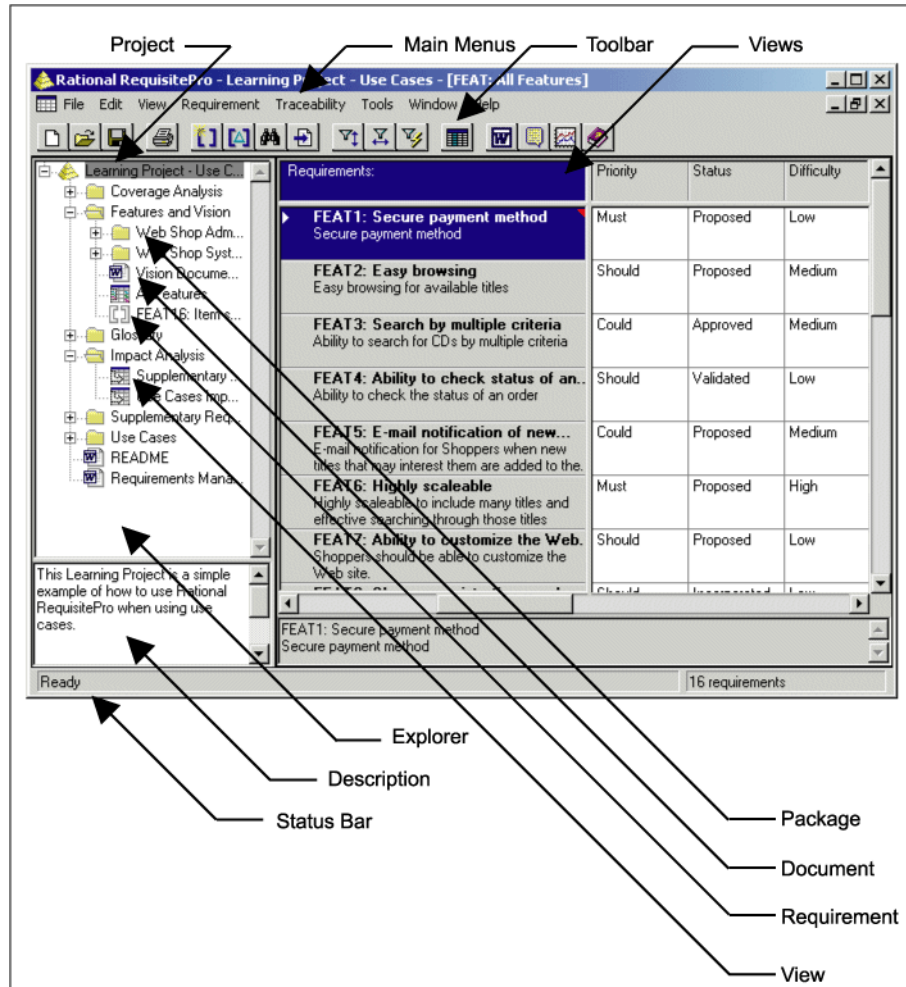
Project

Main Menus

Toolbar

Views

Rational RequisitePro - Learning Project - Use Cases - [FEAT: All Features]

File Edit View Requirement Traceability Tools Window Help

Learning Project - Use C...
Coverage Analysis
Features and Vision
Web Shop Adm...
Web Shop Syst...
Vision Docume...
All Features
FEAT16: Item s...
Glossary
Impact Analysis
Supplementary ...
Use Cases Imp...
Supplementary Req...
Use Cases
README
Requirements Mana...

This Learning Project is a simple example of how to use Rational RequisitePro when using use cases.

| Requirements: | Priority | Status | Difficulty |
|---|---|---|---|
| FEAT1: Secure payment method Secure payment method | Must | Proposed | Low |
| FEAT2: Easy browsing Easy browsing for available titles | Should | Proposed | Medium |
| FEAT3: Search by multiple criteria Ability to search for CDs by multiple criteria | Could | Approved | Medium |
| FEAT4: Ability to check status of an... Ability to check the status of an order | Should | Validated | Low |
| FEAT5: E-mail notification of new... E-mail notification for Shoppers when new titles that may interest them are added to the. | Could | Proposed | Medium |
| FEAT6: Highly scaleable Highly scaleable to include many titles and effective searching through those titles | Must | Proposed | High |
| FEAT7: Ability to customize the Web. Shoppers should be able to customize the Web site. | Should | Proposed | Low |
| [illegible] | Should | Incorporated | Low |

FEAT1: Secure payment method
Secure payment method

Ready

16 requirements

Explorer

Description

Status Bar

Package

Document

Requirement

View